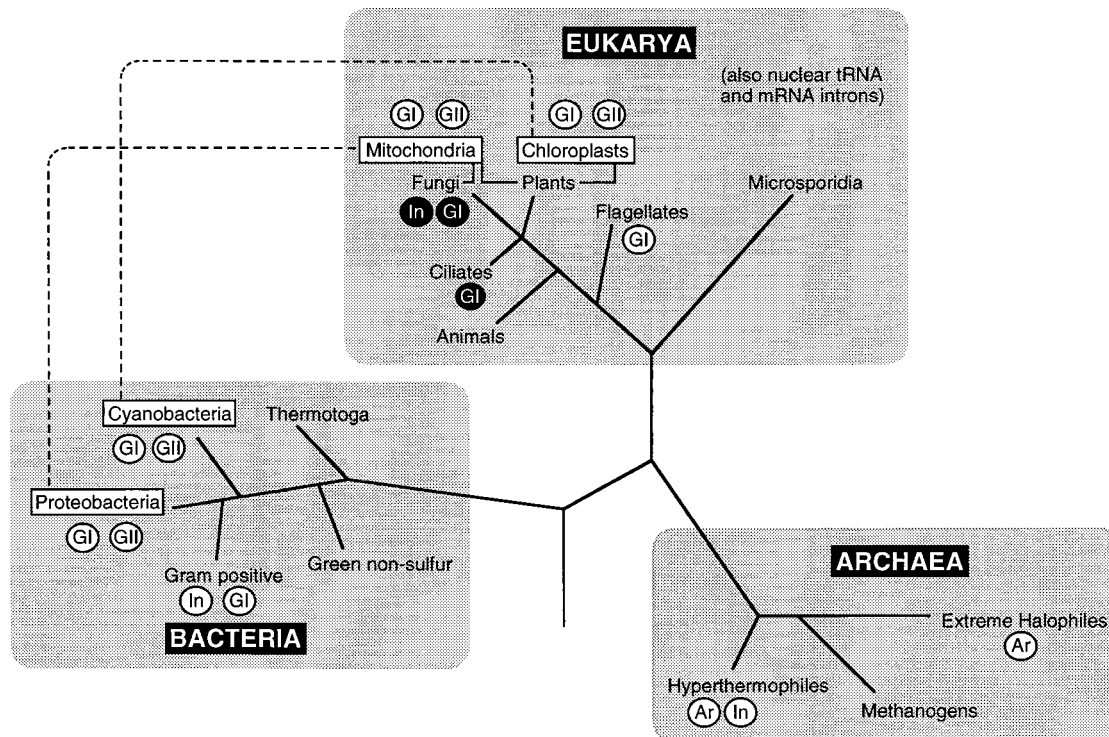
EUKARYA

(also nuclear tRNA and mRNA introns)

GI GII

GI GII

Mitochondria

Chloroplasts

Fungi

Plants

In GI

Microsporidia

Flagellates

GI

Ciliates

GI

Animals

Cyanobacteria

GI GII

Thermotoga

Proteobacteria

GI GII

Gram positive

In GI

Green non-sulfur

BACTERIA

ARCHAEA

Extreme Halophiles

Ar

Hyperthermophiles

Ar In

Methanogens